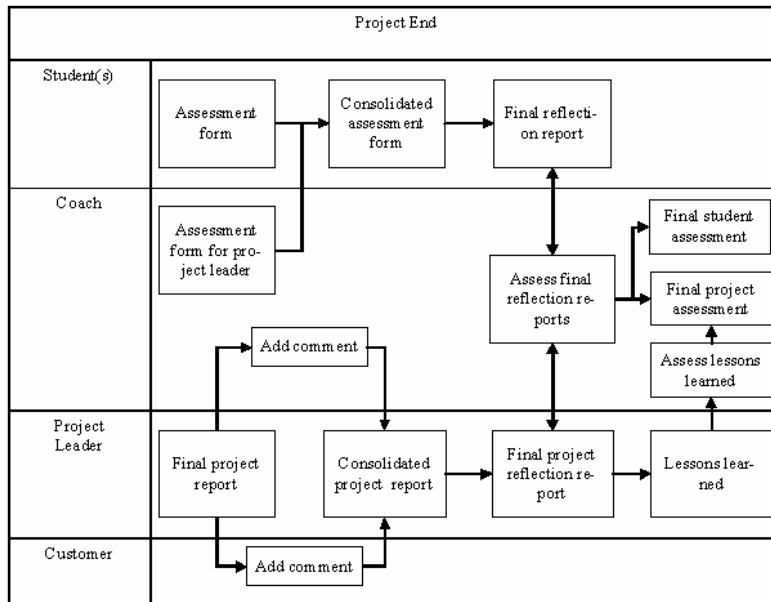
Project End

Student(s)

Assessment form

Consolidated assessment form

Final reflection report

Coach

Assessment form for project leader

Final student assessment

Assess final reflection reports

Final project assessment

Add comment

Assess lessons learned

Project Leader

Final project report

Consolidated project report

Final project reflection report

Lessons learned

Customer

Add comment